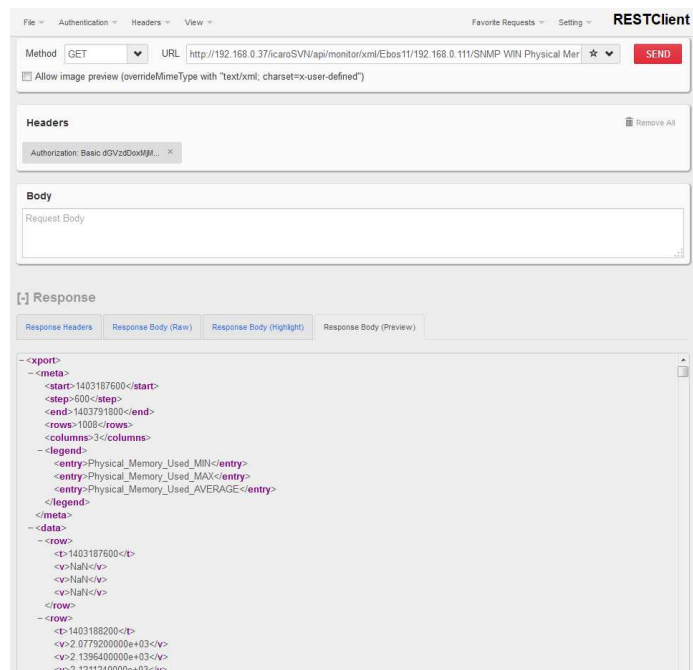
File ▾ Authentication ▾ Headers ▾ View ▾ Favorite Requests ▾ Setting ▾ RESTClient

Method GET URL http://192.168.0.37/icaroSVN/api/monitor/xml/Ebos11/192.168.0.111/SNMP WIN Physical Mer ☆ SEND

Allow image preview (overrideMimeType with "text/xml; charset=x-user-defined")

Headers

Remove All

Authorization: Basic dGVzdDoxMjM... ×

Body

Request Body

[-] Response

Response Headers | Response Body (Raw) | Response Body (Highlight) | Response Body (Preview)

- <xport>
- <meta>
<start>1403187600</start>
<step>600</step>
<end>1403791800</end>
<rows>1008</rows>
<columns>3</columns>
- <legend>
<entry>Physical_Memory_Used_MIN</entry>
<entry>Physical_Memory_Used_MAX</entry>
<entry>Physical_Memory_Used_AVERAGE</entry>
</legend>
</meta>
- <data>
- <row>
<t>1403187600</t>
<v>NaN</v>
<v>NaN</v>
<v>NaN</v>
</row>
- <row>
<t>1403188200</t>
<v>2.0779200000e+03</v>
<v>2.1396400000e+03</v>
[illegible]